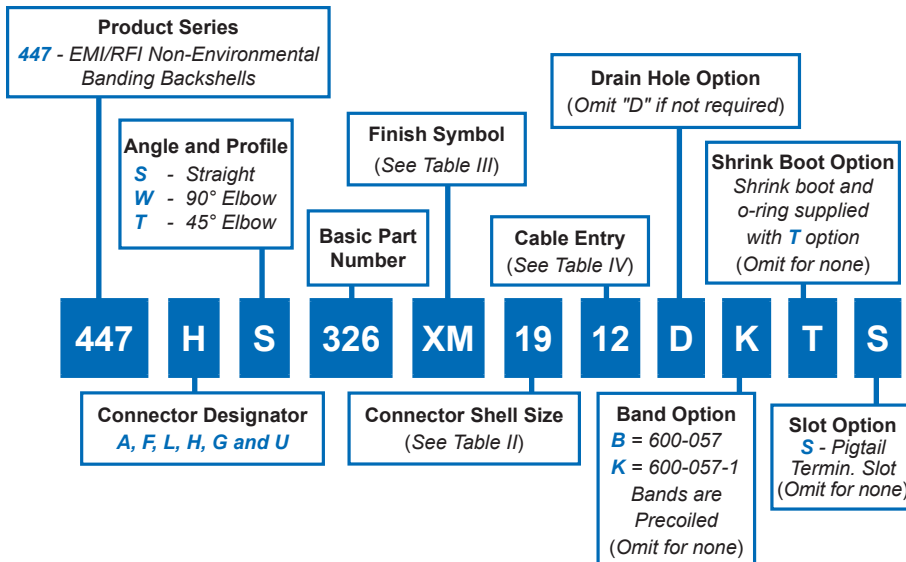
Product Series
447 - EMI/RFI Non-Environmental Banding Backshells

Angle and Profile
S - Straight
W - 90° Elbow
T - 45° Elbow

Basic Part Number

Finish Symbol
(See Table III)

Cable Entry
(See Table IV)

Drain Hole Option
(Omit "D" if not required)

Shrink Boot Option
Shrink boot and o-ring supplied with T option
(Omit for none)

447 H S 326 XM 19 12 D K T S

Connector Designator
A, F, L, H, G and U

Connector Shell Size
(See Table II)

Band Option
B = 600-057
K = 600-057-1
Bands are Precoiled
(Omit for none)

Slot Option
S - Pigtail Termin. Slot
(Omit for none)